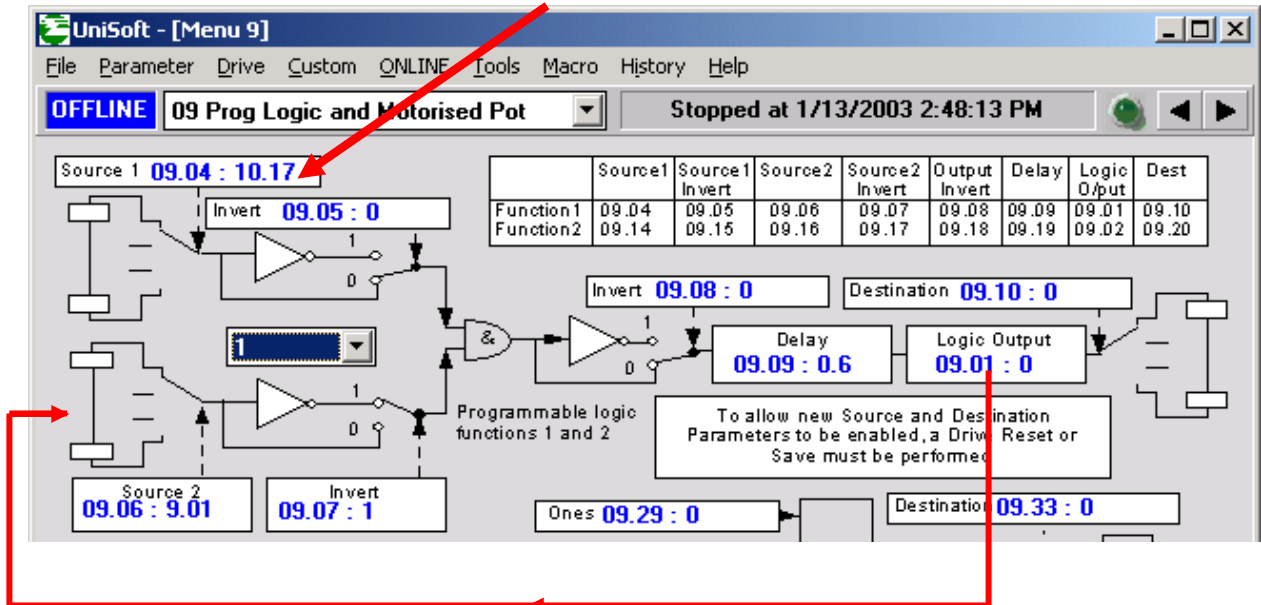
UniSoft - [Menu 9]

File Parameter Drive Custom ONLINE Tools Macro History Help

OFFLINE 09 Prog Logic and Motorised Pot

Stopped at 1/13/2003 2:48:13 PM

Source 1 09.04 : 10.17

Invert 09.05 : 0

| | Source1 | Source1 Invert | Source2 | Source2 Invert | Output Invert | Delay | Logic O/put | Dest |
|---|---|---|---|---|---|---|---|---|
| Function1 | 09.04 | 09.05 | 09.06 | 09.07 | 09.08 | 09.09 | 09.01 | 09.10 |
| Function2 | 09.14 | 09.15 | 09.16 | 09.17 | 09.18 | 09.19 | 09.02 | 09.20 |

1
0

Invert 09.08 : 0

Destination 09.10 : 0

1

&

1
0

Delay
09.09 : 0.6

Logic Output
09.01 : 0

1
0

Programmable logic functions 1 and 2

To allow new Source and Destination Parameters to be enabled, a Drive Reset or Save must be performed

Source 2
09.06 : 9.01

Invert
09.07 : 1

Ones 09.29 : 0

Destination 09.33 : 0